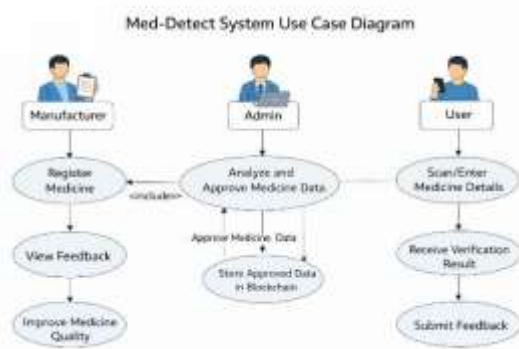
Med-Detect System Use Case Diagram

Manufacturer

Admin

User

Register Medicine

Analyze and Approve Medicine Data

Scan/Enter Medicine Details

<include>

View Feedback

Approve Medicine Data

Receive Verification Result

Store Approved Data in Blockchain

Improve Medicine Quality

Submit Feedback